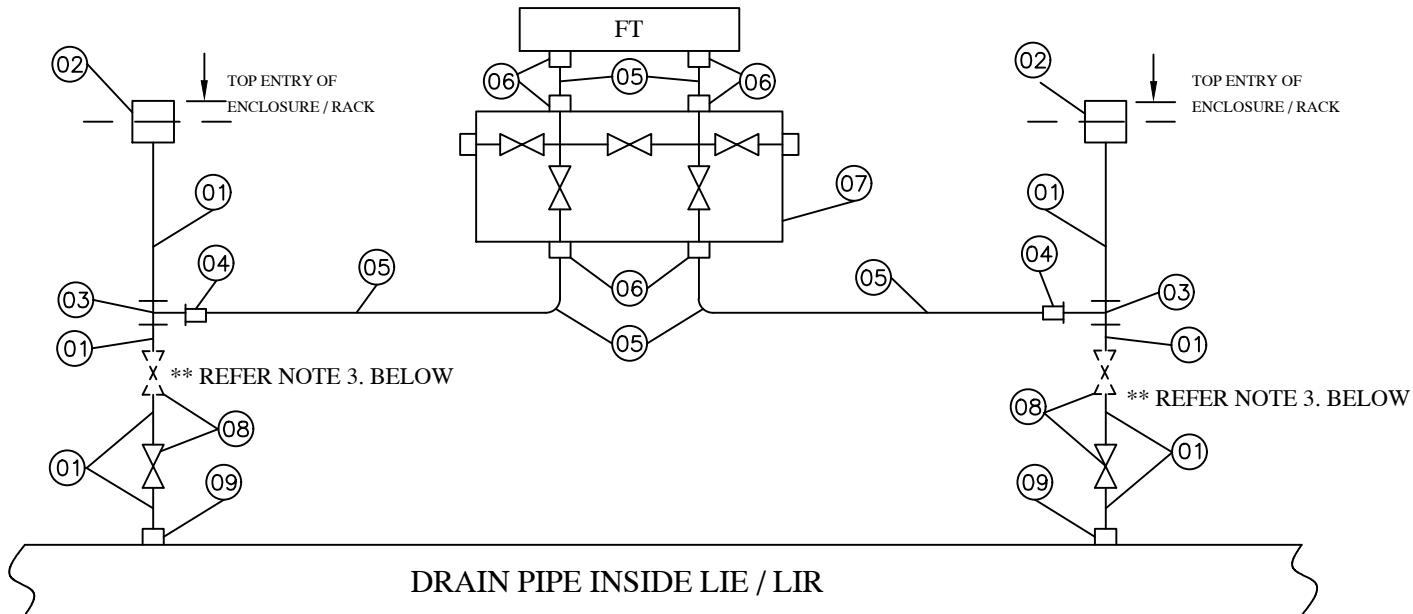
FT

02
TOP ENTRY OF ENCLOSURE / RACK

06
05
06

02
TOP ENTRY OF ENCLOSURE / RACK

07

01

01

04

05

05

04

03

06

03

01

05

01

** REFER NOTE 3. BELOW

** REFER NOTE 3. BELOW

08

08

01

01

09

09

DRAIN PIPE INSIDE LIE / LIR